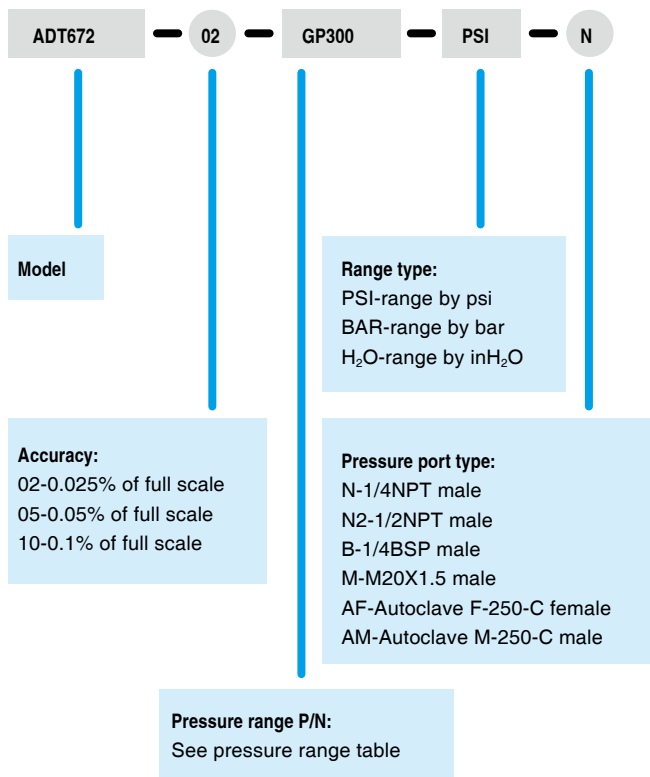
ADT672 – 02 – GP300 – PSI – N

Model

Range type:
PSI-range by psi
BAR-range by bar
$H_2O$-range by $inH_2O$

Accuracy:
02-0.025% of full scale
05-0.05% of full scale
10-0.1% of full scale

Pressure port type:
N-1/4NPT male
N2-1/2NPT male
B-1/4BSP male
M-M20X1.5 male
AF-Autoclave F-250-C female
AM-Autoclave M-250-C male

Pressure range P/N:
See pressure range table